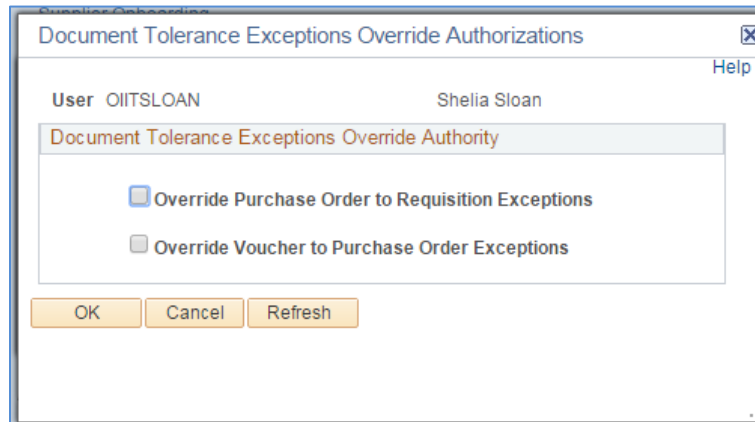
Supplier Onboarding

Document Tolerance Exceptions Override Authorizations

Help

User OIITSLOAN Shelia Sloan

Document Tolerance Exceptions Override Authority

Override Purchase Order to Requisition Exceptions

Override Voucher to Purchase Order Exceptions

OK Cancel Refresh